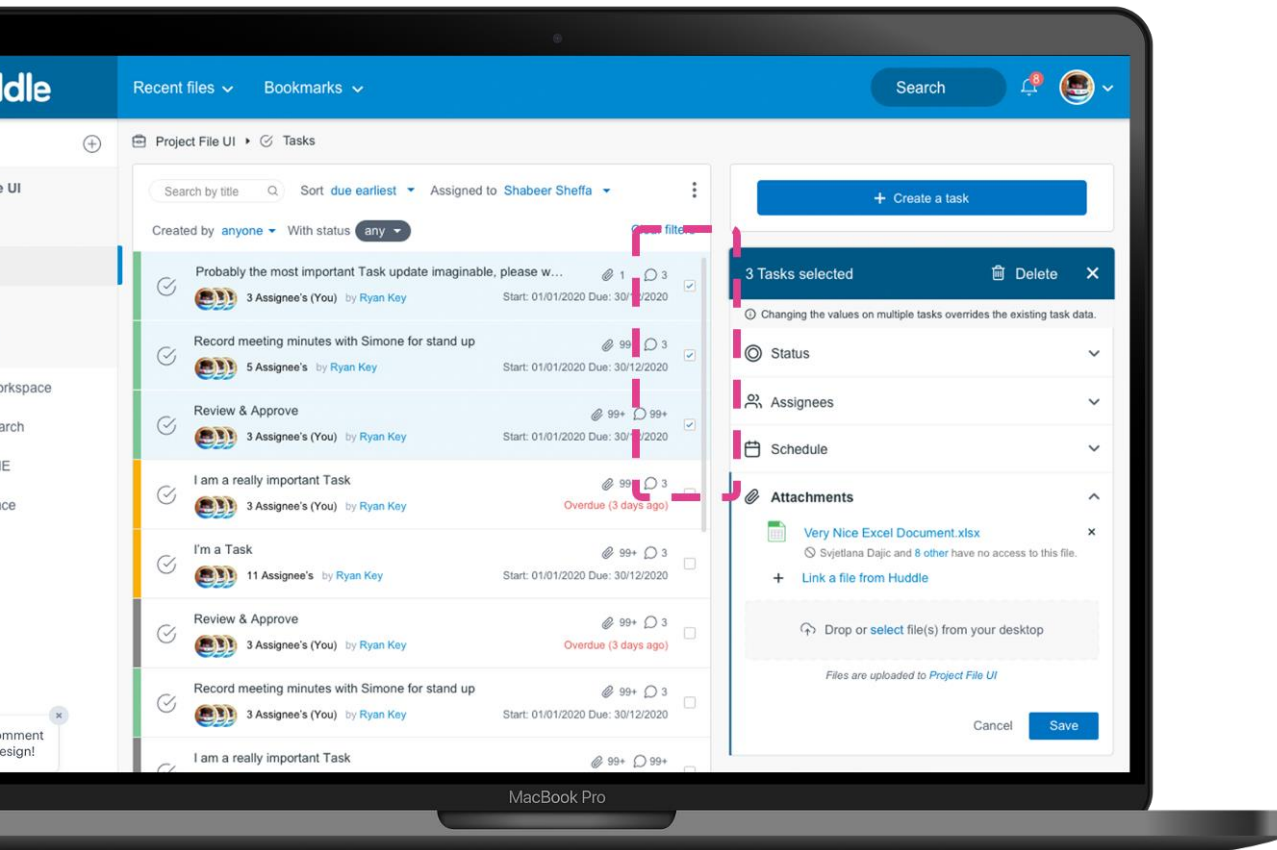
ddle

Recent files Bookmarks

Search

8

e UI

orkspace

arch

IE

ce

omment
esign!

Project File UI ▸ Tasks

Search by title

Sort due earliest Assigned to Shabeer Sheffa

Created by anyone With status any

Clear filters

Probably the most important Task update imaginable, please w... 1 3
3 Assignee's (You) by Ryan Key Start: 01/01/2020 Due: 30/12/2020

Record meeting minutes with Simone for stand up 99+ 3
5 Assignee's by Ryan Key Start: 01/01/2020 Due: 30/12/2020

Review & Approve 99+ 99+
3 Assignee's (You) by Ryan Key Start: 01/01/2020 Due: 30/12/2020

I am a really important Task 99+ 3
3 Assignee's (You) by Ryan Key Overdue (3 days ago)

I'm a Task 99+ 3
11 Assignee's by Ryan Key Start: 01/01/2020 Due: 30/12/2020

Review & Approve 99+ 3
3 Assignee's (You) by Ryan Key Overdue (3 days ago)

Record meeting minutes with Simone for stand up 99+ 3
3 Assignee's (You) by Ryan Key Start: 01/01/2020 Due: 30/12/2020

I am a really important Task 99+ 99+

+ Create a task

3 Tasks selected Delete

Changing the values on multiple tasks overrides the existing task data.

Status

Assignees

Schedule

Attachments

Very Nice Excel Document.xlsx
Svjetlana Dajic and 8 other have no access to this file.

Link a file from Huddle

Drop or select file(s) from your desktop

Files are uploaded to Project File UI

Cancel Save

MacBook Pro